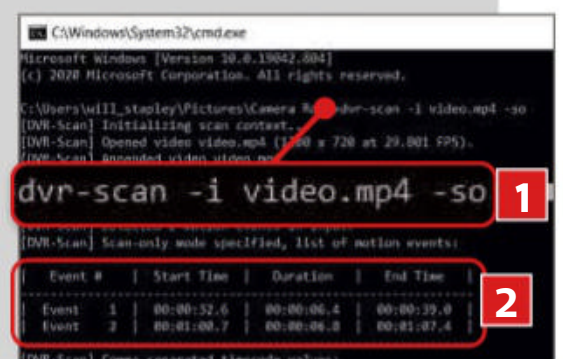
C:\Windows\System32\cmd.exe

Microsoft Windows [Version 10.0.19042.804]
(c) 2020 Microsoft Corporation. All rights reserved.

C:\Users\will_stapley\Pictures\Camera R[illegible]dvr-scan -i video.mp4 -so
[DVR-Scan] Initializing scan context...
[DVR-Scan] Opened video video.mp4 (1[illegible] x 720 at 29.801 FPS).
[DVR-Scan] Appended video video.mp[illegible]

dvr-scan -i video.mp4 -so

1

[DVR-Scan] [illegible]
[DVR-Scan] Scan-only mode specified, list of motion events:

| Event # | Start Time | Duration | End Time |
|---|---|---|---|
| Event 1 | 00:00:32.6 | 00:00:06.4 | 00:00:39.0 |
| Event 2 | 00:01:00.7 | 00:00:06.8 | 00:01:07.4 |

2

[DVR-Scan] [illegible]